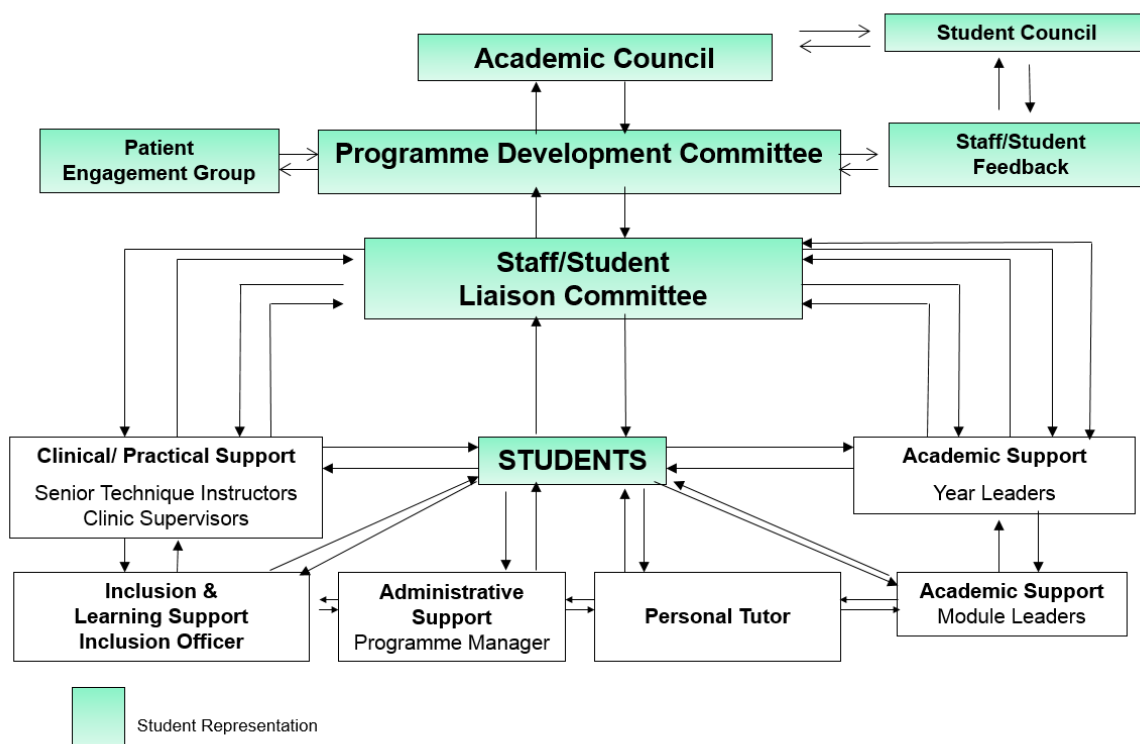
Academic Council

Student Council

Patient Engagement Group

Programme Development Committee

Staff/Student Feedback

Staff/Student Liaison Committee

Clinical/ Practical Support
Senior Technique Instructors
Clinic Supervisors

STUDENTS

Academic Support
Year Leaders

Inclusion & Learning Support Inclusion Officer

Administrative Support
Programme Manager

Personal Tutor

Academic Support
Module Leaders

Student Representation